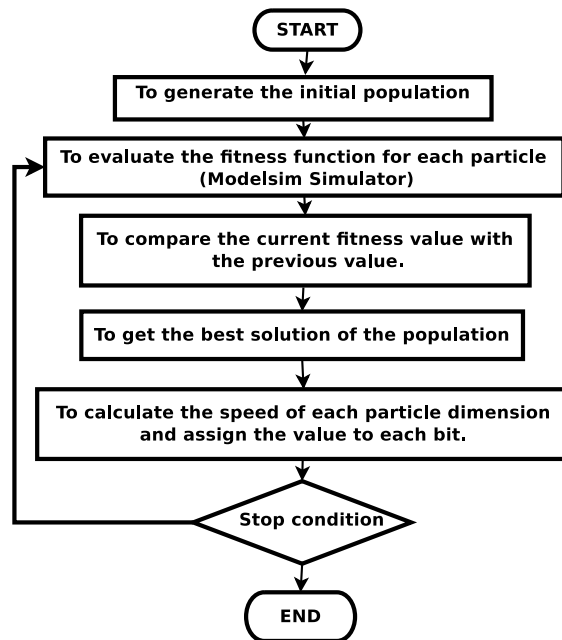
START

To generate the initial population

To evaluate the fitness function for each particle (Modelsim Simulator)

To compare the current fitness value with the previous value.

To get the best solution of the population

To calculate the speed of each particle dimension and assign the value to each bit.

Stop condition

END